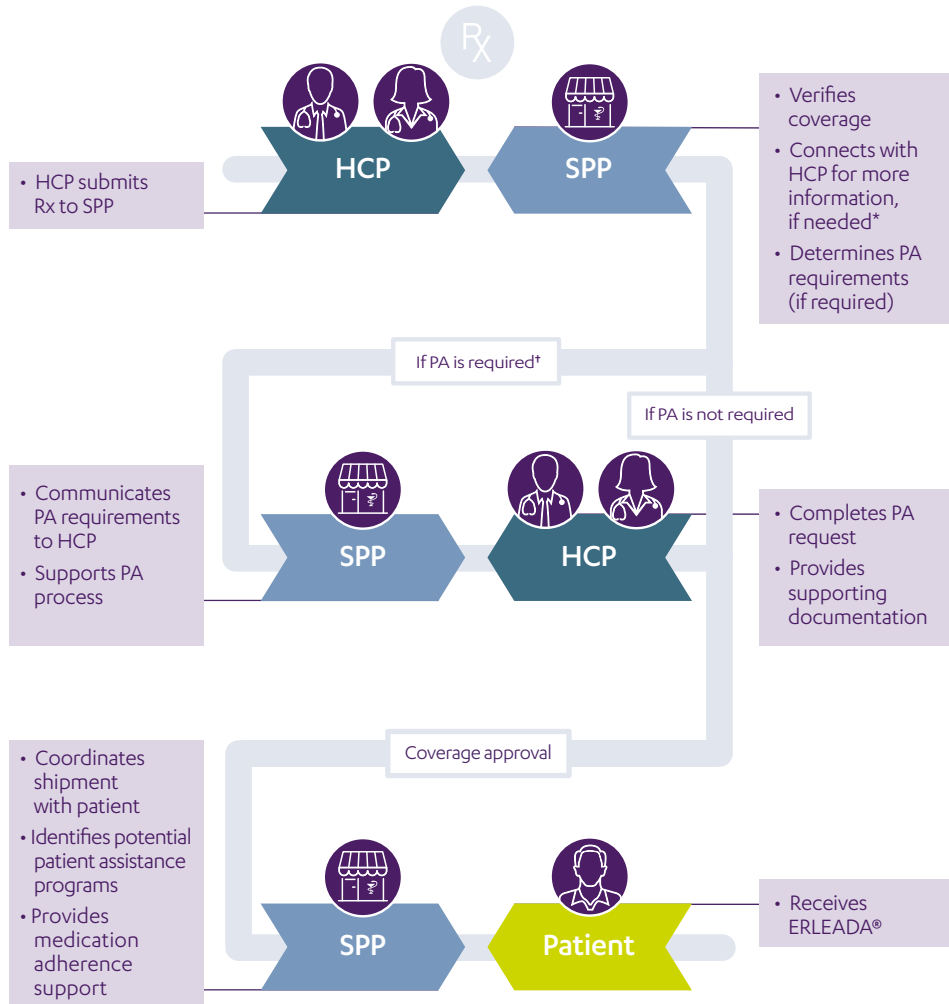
Rx

HCP

SPP

• HCP submits Rx to SPP

• Verifies coverage
• Connects with HCP for more information, if needed*
• Determines PA requirements (if required)

If PA is required†

If PA is not required

• Communicates PA requirements to HCP
• Supports PA process

SPP

HCP

• Completes PA request
• Provides supporting documentation

Coverage approval

• Coordinates shipment with patient
• Identifies potential patient assistance programs
• Provides medication adherence support

SPP

Patient

• Receives ERLEADA®